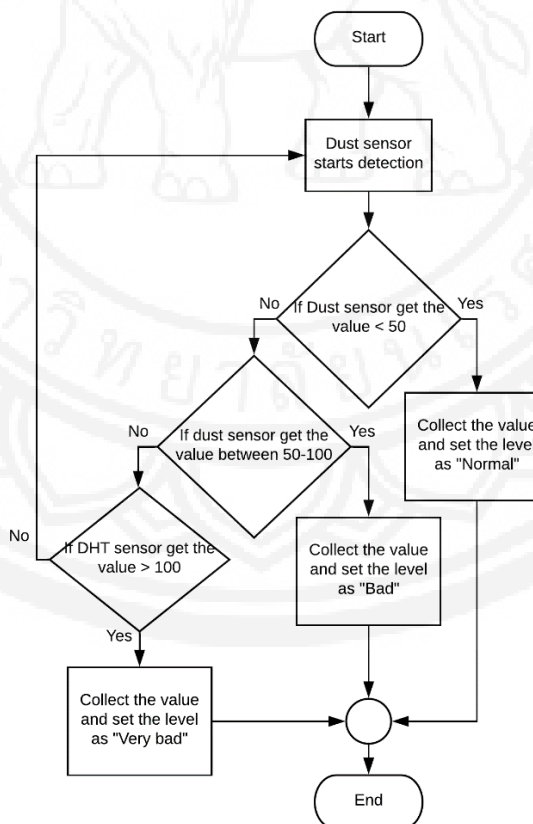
Start

Dust sensor starts detection

No

If Dust sensor get the value < 50

Yes

No

If dust sensor get the value between 50-100

Yes

Collect the value and set the level as "Normal"

No

If DHT sensor get the value > 100

Collect the value and set the level as "Bad"

Yes

Collect the value and set the level as "Very bad"

End